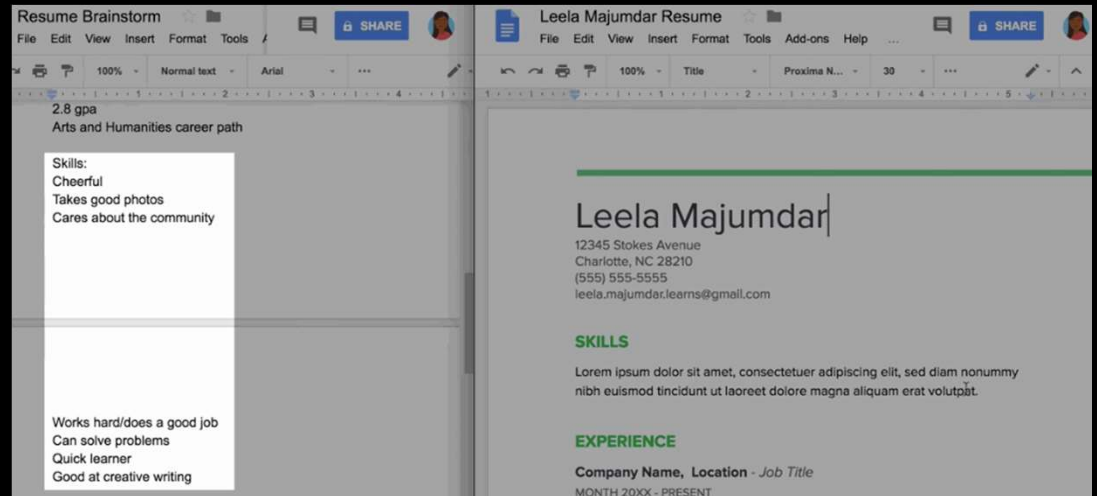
Resume Brainstorm

File Edit View Insert Format Tools

SHARE

100% Normal text Arial

2.8 gpa
Arts and Humanities career path

Skills:
Cheerful
Takes good photos
Cares about the community

Works hard/does a good job
Can solve problems
Quick learner
Good at creative writing

Leela Majumdar Resume

File Edit View Insert Format Tools Add-ons Help

SHARE

100% Title Proxima N... 30

Leela Majumdar
12345 Stokes Avenue
Charlotte, NC 28210
(555) 555-5555
leela.majumdar.learns@gmail.com

SKILLS

Lorem ipsum dolor sit amet, consectetuer adipiscing elit, sed diam nonummy nibh euismod tincidunt ut laoreet dolore magna aliquam erat volutpat.

EXPERIENCE

Company Name, Location - Job Title
MONTH 20XX - PRESENT